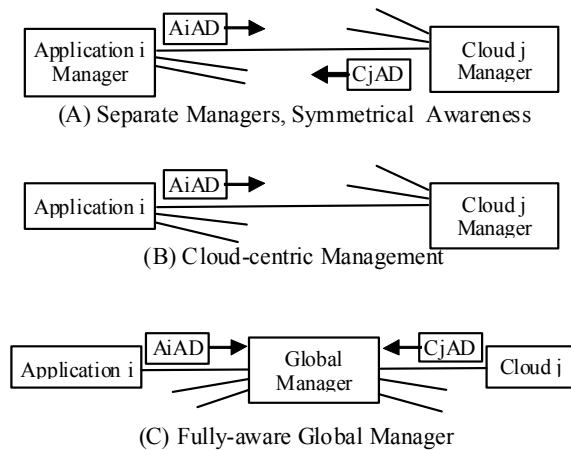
AiAD

Application i Manager

Cloud j Manager

CjAD

(A) Separate Managers, Symmetrical Awareness

AiAD

Application i

Cloud j Manager

(B) Cloud-centric Management

AiAD

Application i

Global Manager

CjAD

Cloud j

(C) Fully-aware Global Manager